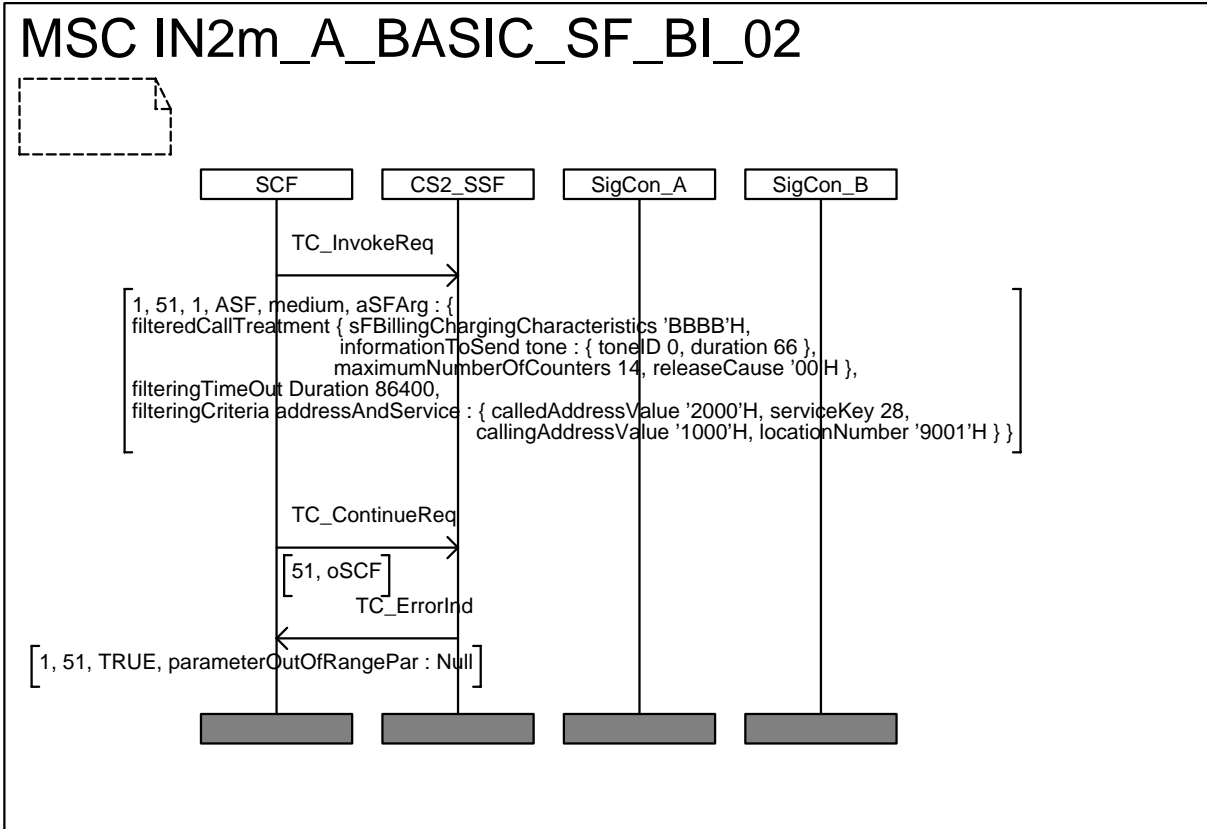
MSC IN2m_A_BASIC_SF_BI_02

SCF

CS2_SSF

SigCon_A

SigCon_B

TC_InvokeReq

1, 51, 1, ASF, medium, aSFArg : {
filteredCallTreatment { sFBillingChargingCharacteristics 'BBBB'H,
informationToSend tone : { toneID 0, duration 66 },
maximumNumberOfCounters 14, releaseCause '00'H },
filteringTimeOut Duration 86400,
filteringCriteria addressAndService : { calledAddressValue '2000'H, serviceKey 28,
callingAddressValue '1000'H, locationNumber '9001'H } }

TC_ContinueReq

51, oSCF

TC_ErrorInd

1, 51, TRUE, parameterOutOfRangePar : Null